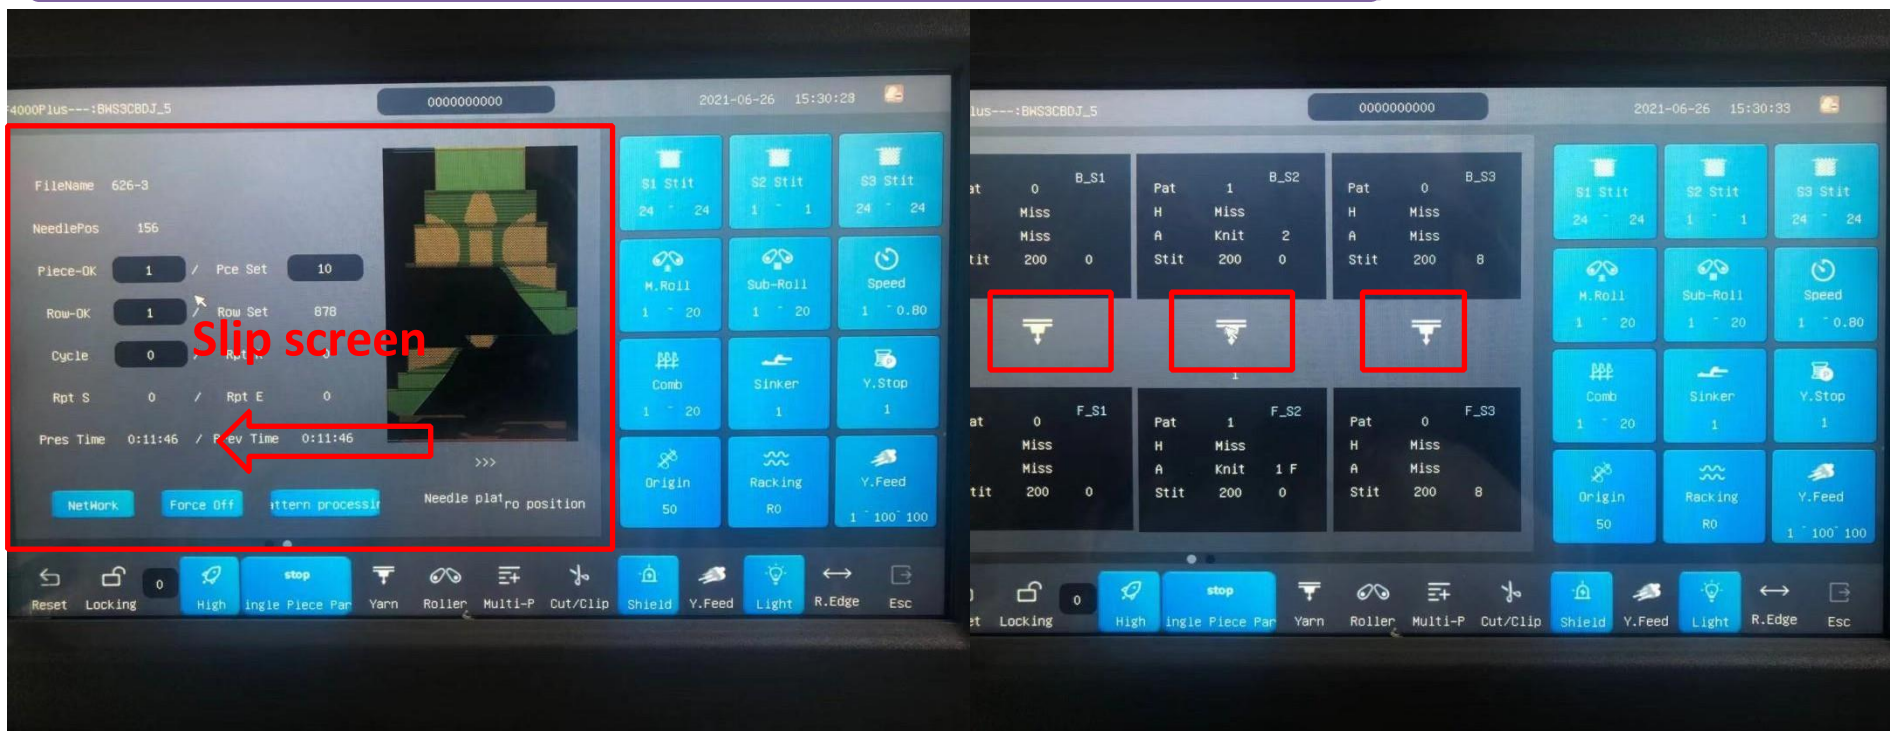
F4000Plus---:BHS3CBDJ_5
0000000000
2021-06-26 15:30:28

FileName 626-3
NeedlePos 156
Piece-OK 1 / Pce Set 10
Row-OK 1 / Row Set 878
Cycle 0 / Rpt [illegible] 0
Rpt S 0 / Rpt E 0
Pres Time 0:11:46 / Prev Time 0:11:46

Slip screen

>>>
NetWork Force Off attern processi Needle plat ro position

S1 Stit 24 24
S2 Stit 1 1
S3 Stit 24 24
M.Roll 1 20
Sub-Roll 1 20
Speed 1 0.80
Comb 1 20
Sinker 1
Y.Stop 1
Origin 50
Racking R0
Y.Feed 1 100 100

Reset Locking 0 High stop ingle Piece Par Yarn Roller Multi-P Cut/Clip Shield Y.Feed Light R.Edge Esc

lus---:BHS3CBDJ_5
0000000000
2021-06-26 15:30:33

at 0 B_S1
Miss
Miss
tit 200 0

Pat 1 B_S2
H Miss
A Knit 2
Stit 200 0

Pat 0 B_S3
H Miss
A Miss
Stit 200 8

at 0 F_S1
Miss
Miss
tit 200 0

Pat 1 F_S2
H Miss
A Knit 1 F
Stit 200 0

Pat 0 F_S3
H Miss
A Miss
Stit 200 8

S1 Stit 24 24
S2 Stit 1 1
S3 Stit 24 24
M.Roll 1 20
Sub-Roll 1 20
Speed 1 0.80
Comb 1 20
Sinker 1
Y.Stop 1
Origin 50
Racking R0
Y.Feed 1 100 100

et Locking 0 High stop ingle Piece Par Yarn Roller Multi-P Cut/Clip Shield Y.Feed Light R.Edge Esc